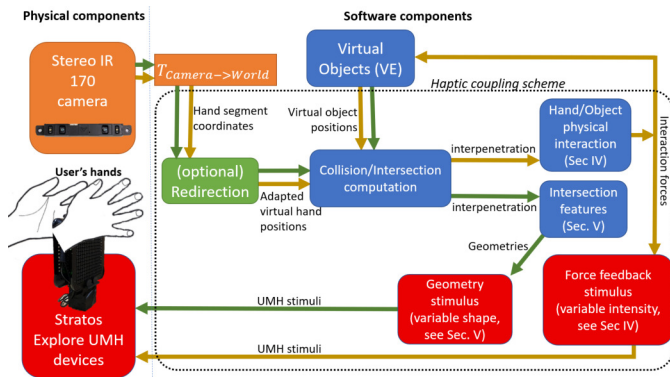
Physical components

Software components

Stereo IR 170 camera

$T_{Camera->World}$

Virtual Objects (VE)

Haptic coupling scheme

Hand segment coordinates

Virtual object positions

Hand/Object physical interaction (Sec IV)

Interaction forces

User's hands

(optional) Redirection

Collision/Intersection computation

interpenetration

Adapted virtual hand positions

interpenetration

Intersection features (Sec. V)

Geometries

UMH stimuli

Geometry stimulus (variable shape, see Sec. V)

Force feedback stimulus (variable intensity, see Sec IV)

Stratos Explore UMH devices

UMH stimuli